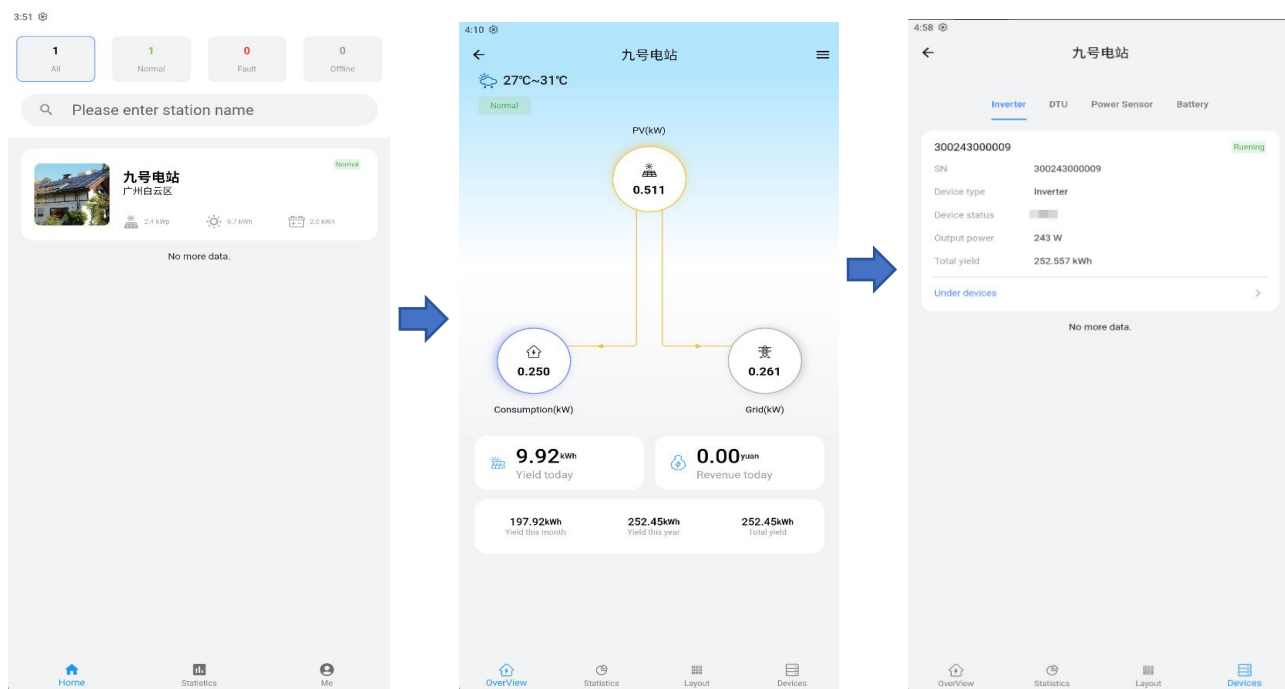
3:51

1
All

1
Normal

0
Fault

0
Offline

Please enter station name

九号电站
广州白云区
Normal
2.4 kWp
9.7 kWh
2.0 kWh

No more data.

Home
Statistics
Me

4:10

九号电站

27℃~31℃

Normal

PV(kW)
0.511

0.250
Consumption(kW)

0.261
Grid(kW)

9.92kWh
Yield today

0.00yuan
Revenue today

197.92kWh
Yield this month

252.45kWh
Yield this year

252.45kWh
Total yield

OverView
Statistics
Layout
Devices

4:58

九号电站

Inverter
DTU
Power Sensor
Battery

300243000009
Running

SN
300243000009

Device type
Inverter

Device status
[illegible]

Output power
243 W

Total yield
252.557 kWh

Under devices

No more data.

OverView
Statistics
Layout
Devices